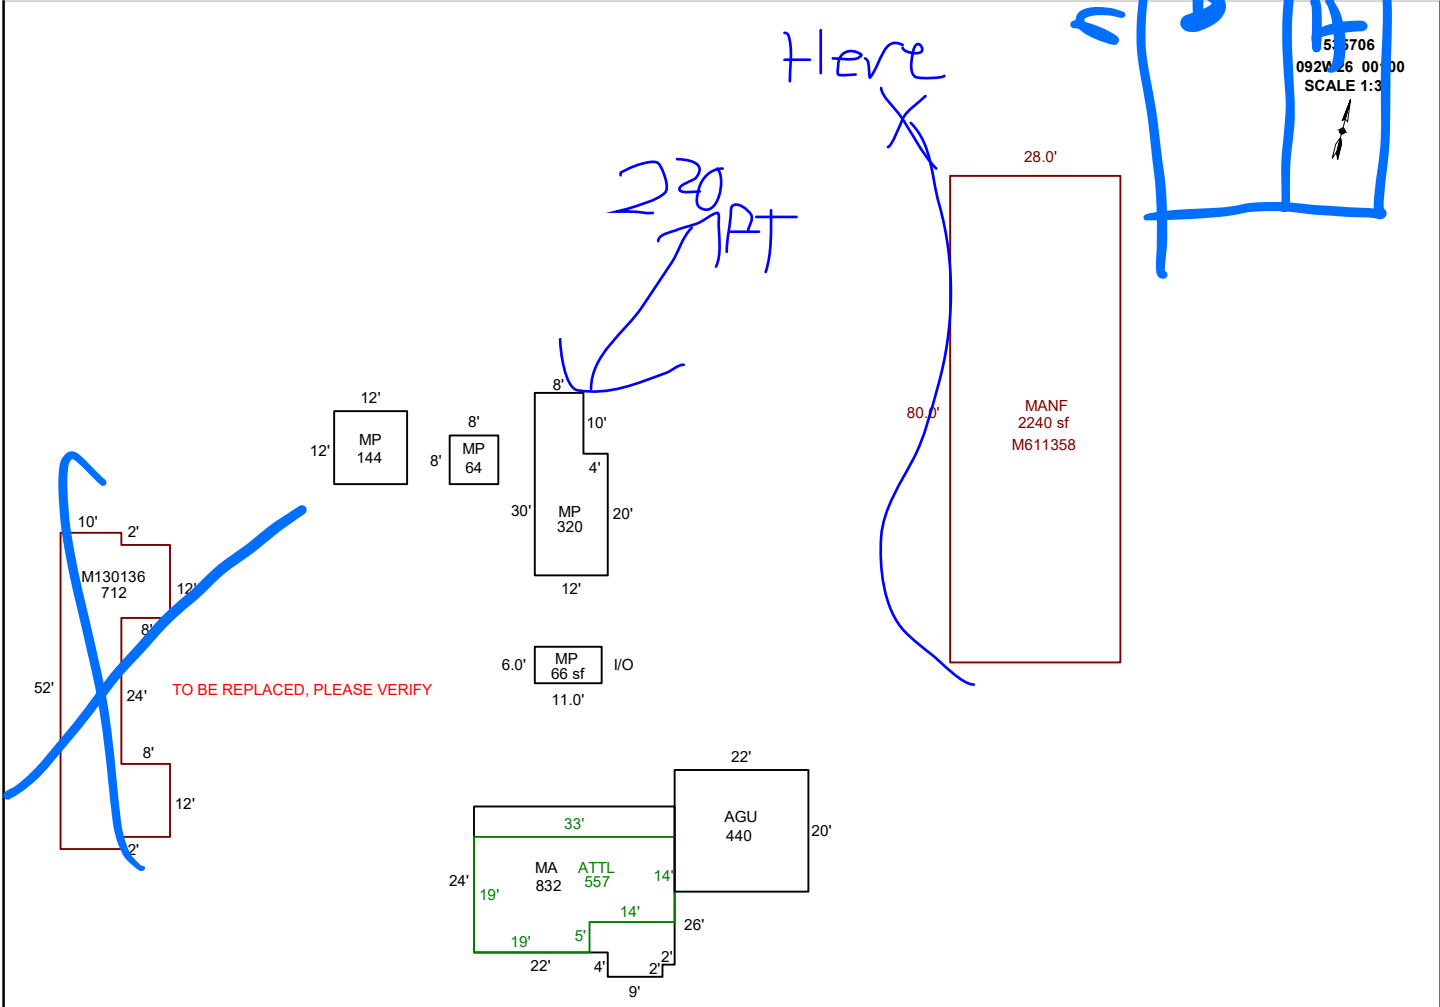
Here
X

5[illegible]706
092W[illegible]26 00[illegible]00
SCALE 1:3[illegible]

220
APT

28.0'

12'
12'
MP
144

8'
8'
MP
64

8'
10'
4'
30'
MP
320
20'
12'

80.0'
MANF
2240 sf
M611358

10'
2'
M130136
712
12'
8'
52'
24'
TO BE REPLACED, PLEASE VERIFY
8'
12'
2'

6.0'
MP
66 sf
I/O
11.0'

22'
AGU
440
20'

33'
24'
MA
832
ATTL
557
14'
19'
14'
26'
19'
5'
22'
4'
2'
2'
9'